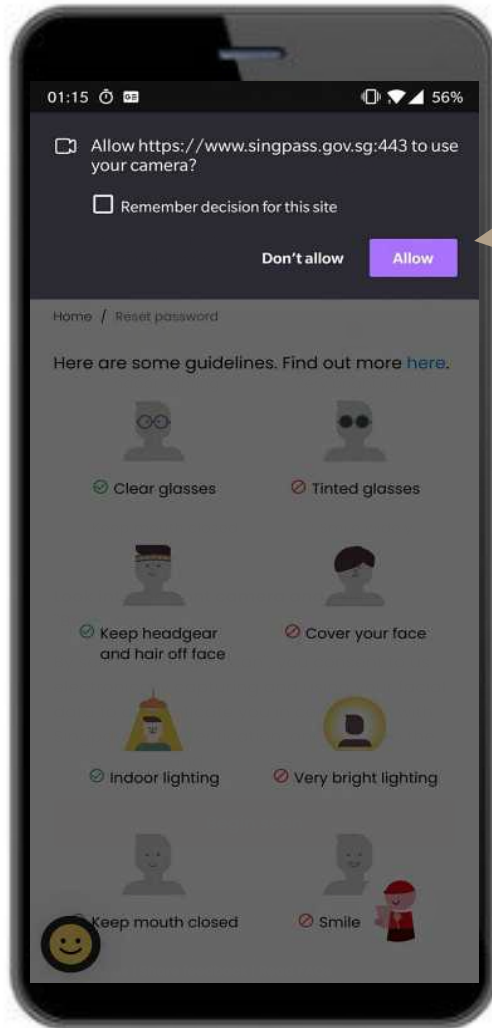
01:15 56%

Allow https://www.singpass.gov.sg:443 to use your camera?

Remember decision for this site

Don't allow Allow

Home / Reset password

Here are some guidelines. Find out more here.

Clear glasses

Tinted glasses

Keep headgear and hair off face

Cover your face

Indoor lighting

Very bright lighting

Keep mouth closed

Smile